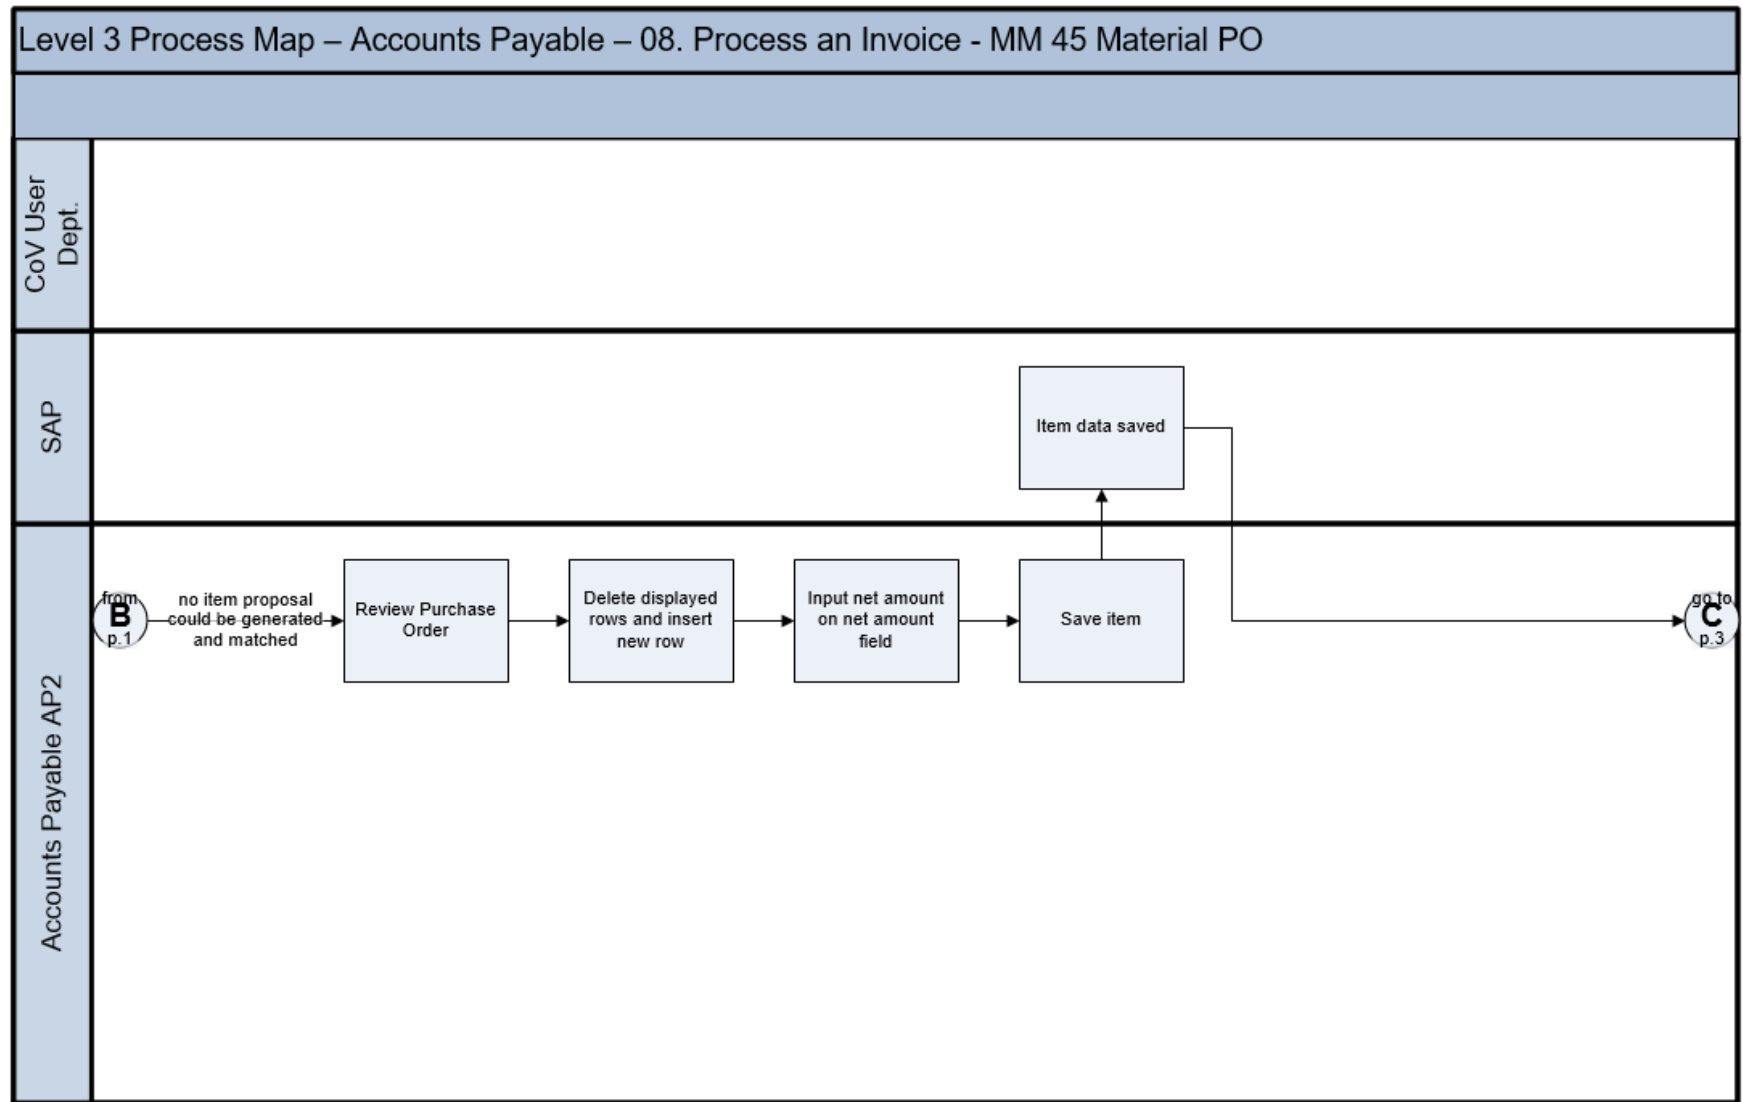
Level 3 Process Map – Accounts Payable – 08. Process an Invoice - MM 45 Material PO

CoV User Dept.

SAP

Item data saved

Accounts Payable AP2

from B p.1

no item proposal could be generated and matched

Review Purchase Order

Delete displayed rows and insert new row

Input net amount on net amount field

Save item

go to C p.3